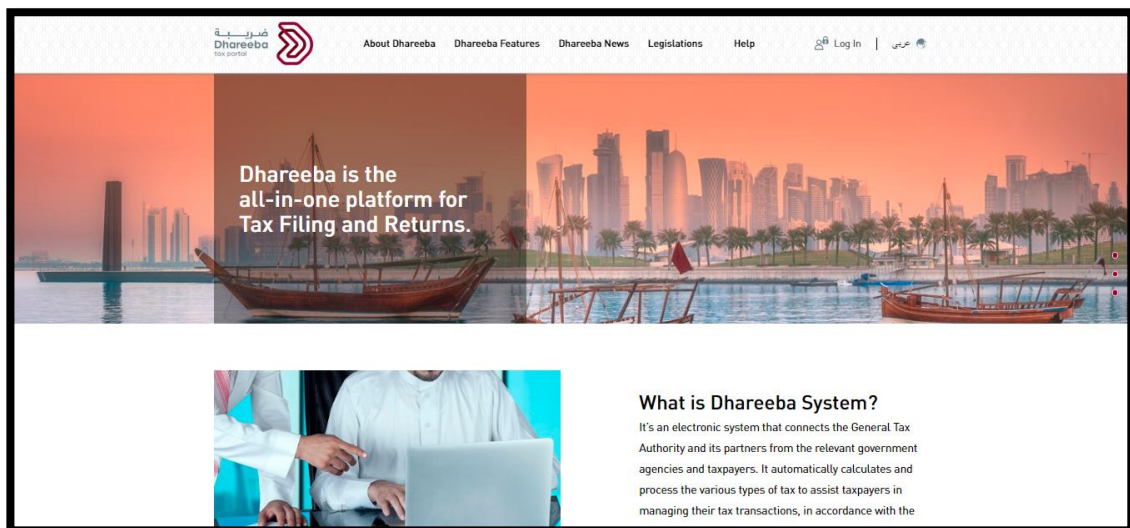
ضريبة
Dhareeba
tax portal

About Dhareeba Dhareeba Features Dhareeba News Legislations Help Log In | عربي

Dhareeba is the all-in-one platform for Tax Filing and Returns.

What is Dhareeba System?

It's an electronic system that connects the General Tax Authority and its partners from the relevant government agencies and taxpayers. It automatically calculates and process the various types of tax to assist taxpayers in managing their tax transactions, in accordance with the